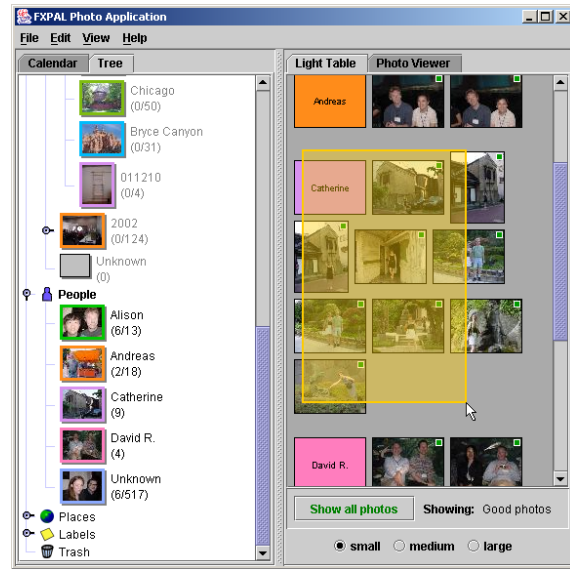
FXPAL Photo Application

File Edit View Help

Calendar Tree

Chicago (0/50)

Bryce Canyon (0/31)

011210 (0/4)

2002 (0/124)

Unknown (0)

People

Alison (6/13)

Andreas (2/18)

Catherine (9)

David R. (4)

Unknown (6/517)

Places

Labels

Trash

Light Table Photo Viewer

Andreas

Catherine

David R.

Show all photos

Showing: Good photos

small medium large